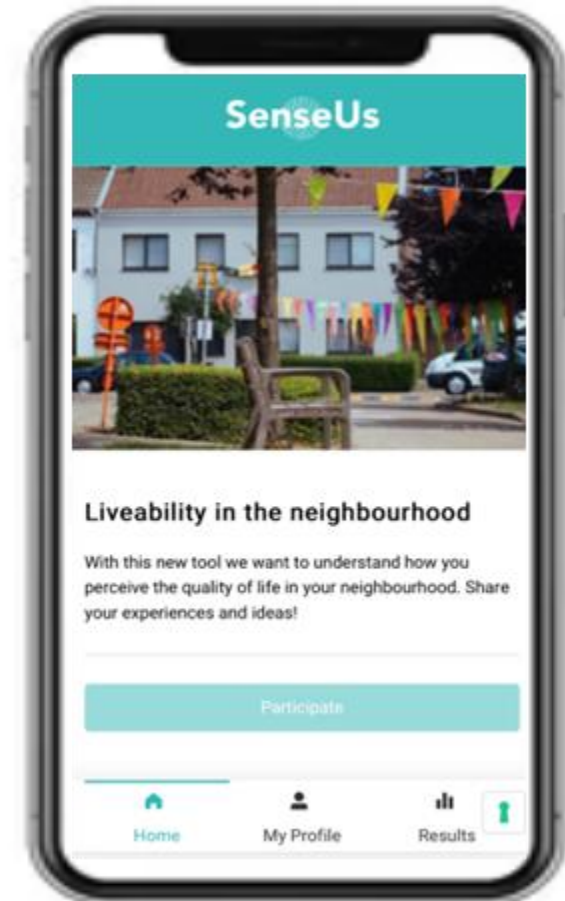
SenseUs

Liveability in the neighbourhood

With this new tool we want to understand how you perceive the quality of life in your neighbourhood. Share your experiences and ideas!

Participate

Home
My Profile
Results